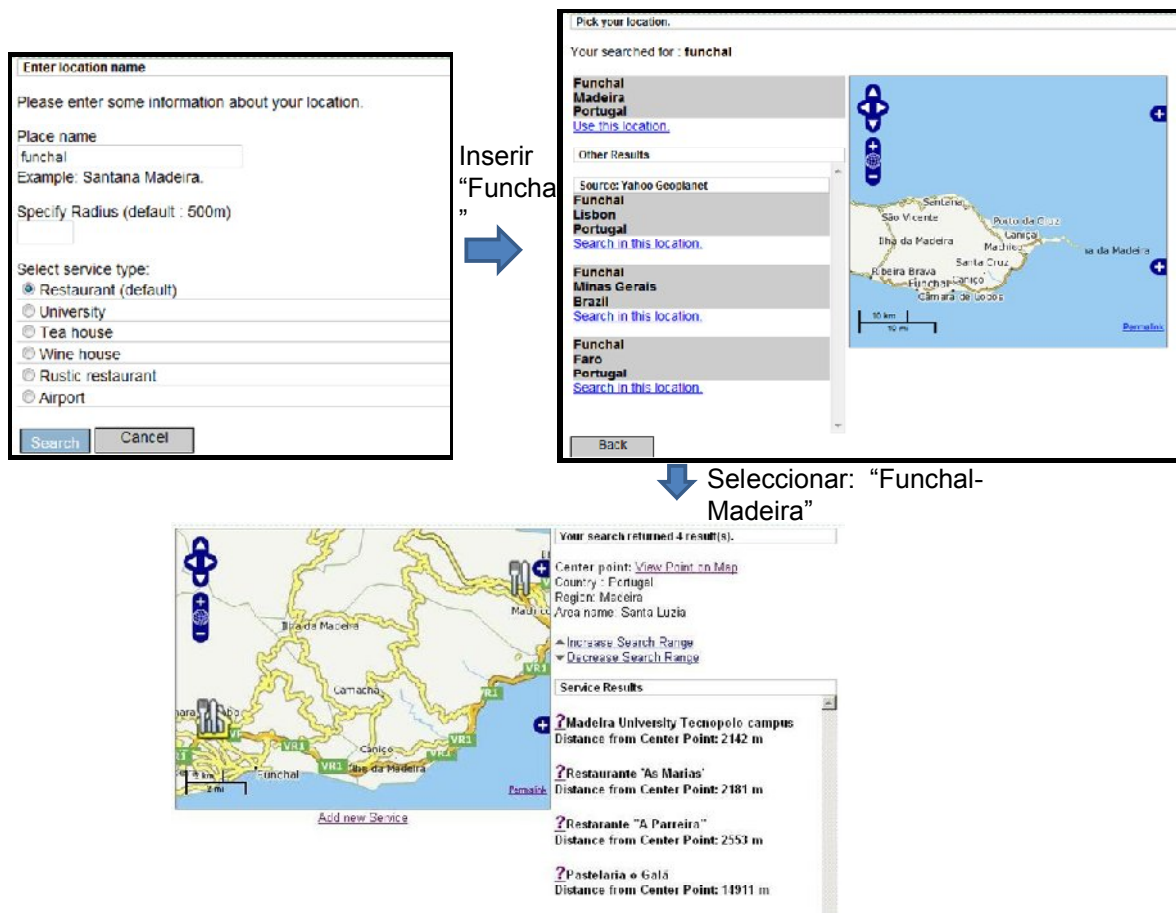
Enter location name

Please enter some information about your location.

Place name

funchal

Example: Santana Madeira.

Specify Radius (default : 500m)

Select service type:

Restaurant (default)

University

Tea house

Wine house

Rustic restaurant

Airport

Search Cancel

Inserir "Funchal"

Pick your location.

Your searched for : funchal

Funchal
Madeira
Portugal
Use this location.

Other Results

Source: Yahoo Geoplanet

Funchal
Lisbon
Portugal
Search in this location.

Funchal
Minas Gerais
Brazil
Search in this location.

Funchal
Faro
Portugal
Search in this location.

Back

Santana São Vicente Porto da Cruz Ilha da Madeira Caniçal Machico Santa Cruz Ribeira Brava Funchal Caniço Câmara de Lobos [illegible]da Madeira

10 km 10 mi

Permalink

Seleccionar: "Funchal-Madeira"

Ilha da Madeira Camacha Caniço Funchal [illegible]da Madeira VR1 Machico

2 km 2 mi

Permalink

Add new Service

Your search returned 4 result(s).

Center point: View Point on Map
Country : Portugal
Region: Madeira
Area name: Santa Luzia

Increase Search Range
Decrease Search Range

Service Results

?Madeira University Tecnopolo campus
Distance from Center Point: 2142 m

?Restaurante 'As Marias'
Distance from Center Point: 2181 m

?Restarante "A Parreira"
Distance from Center Point: 2553 m

?Pastelaria o Galã
Distance from Center Point: 14911 m